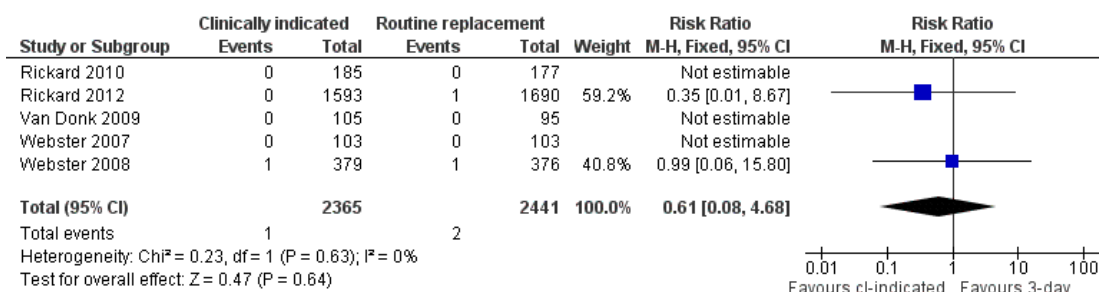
| Study or Subgroup | Clinically indicated Events | Clinically indicated Total | Routine replacement Events | Routine replacement Total | Weight | Risk Ratio M-H, Fixed, 95% CI |
|---|---|---|---|---|---|---|
| Rickard 2010 | 0 | 185 | 0 | 177 | | Not estimable |
| Rickard 2012 | 0 | 1593 | 1 | 1690 | 59.2% | 0.35 [0.01, 8.67] |
| Van Donk 2009 | 0 | 105 | 0 | 95 | | Not estimable |
| Webster 2007 | 0 | 103 | 0 | 103 | | Not estimable |
| Webster 2008 | 1 | 379 | 1 | 376 | 40.8% | 0.99 [0.06, 15.80] |
| **Total (95% CI)** | | **2365** | | **2441** | **100.0%** | **0.61 [0.08, 4.68]** |
| Total events | 1 | | 2 | | | |

Heterogeneity: Chi² = 0.23, df = 1 (P = 0.63); I² = 0%
Test for overall effect: Z = 0.47 (P = 0.64)

Risk Ratio
M-H, Fixed, 95% CI

0.01 0.1 1 10 100
Favours cl-indicated Favours 3-day